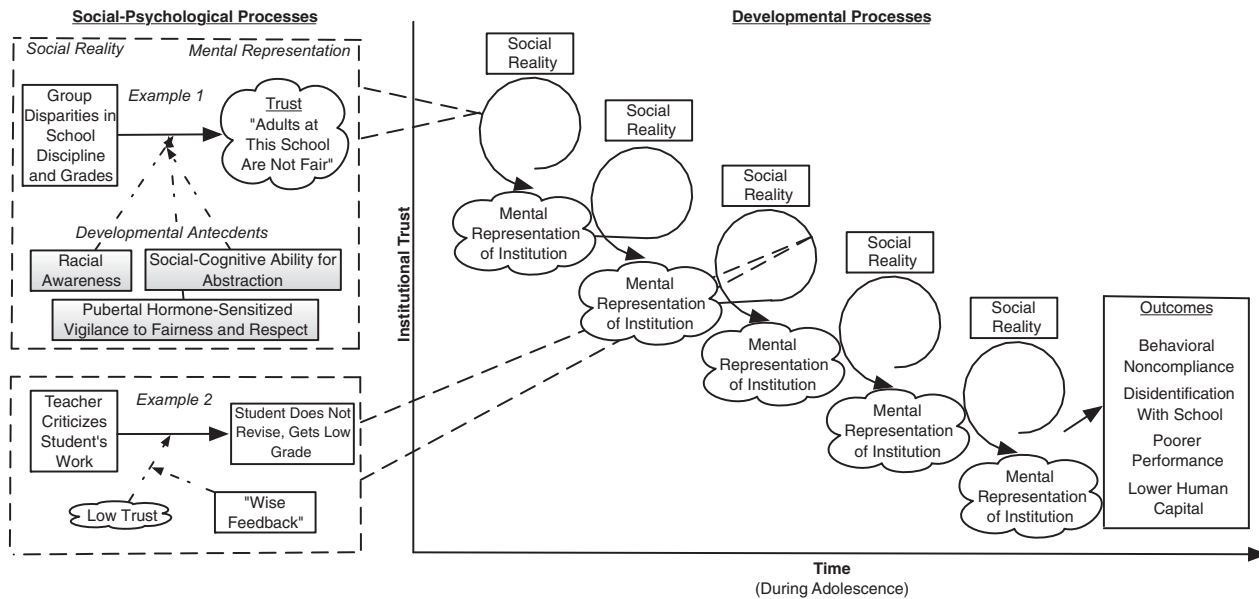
Social-Psychological Processes

Social Reality

Mental Representation

Group Disparities in School Discipline and Grades

Example 1

Trust
"Adults at This School Are Not Fair"

Developmental Antecdents

Racial Awareness

Social-Cognitive Ability for Abstraction

Pubertal Hormone-Sensitized Vigilance to Fairness and Respect

Teacher Criticizes Student's Work

Example 2

Student Does Not Revise, Gets Low Grade

Low Trust

"Wise Feedback"

Developmental Processes

Institutional Trust

Social Reality

Mental Representation of Institution

Social Reality

Mental Representation of Institution

Social Reality

Mental Representation of Institution

Social Reality

Mental Representation of Institution

Social Reality

Mental Representation of Institution

Outcomes

Behavioral Noncompliance

Disidentification With School

Poorer Performance

Lower Human Capital

Time
(During Adolescence)